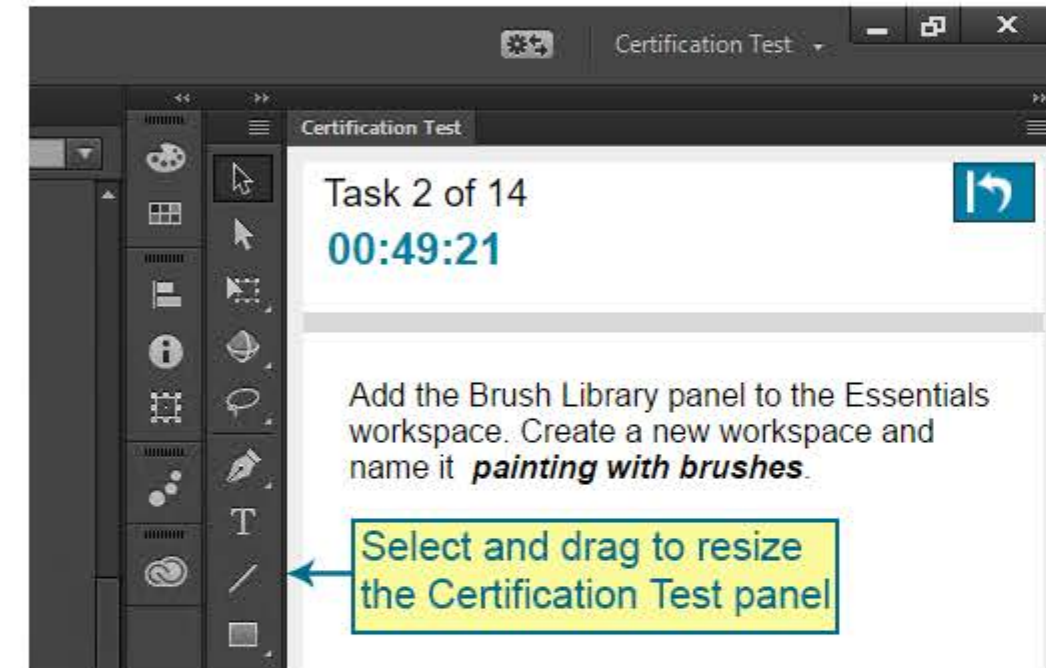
Certification Test

Certification Test

Task 2 of 14
00:49:21

Add the Brush Library panel to the Essentials workspace. Create a new workspace and name it ***painting with brushes***.

Select and drag to resize the Certification Test panel

T